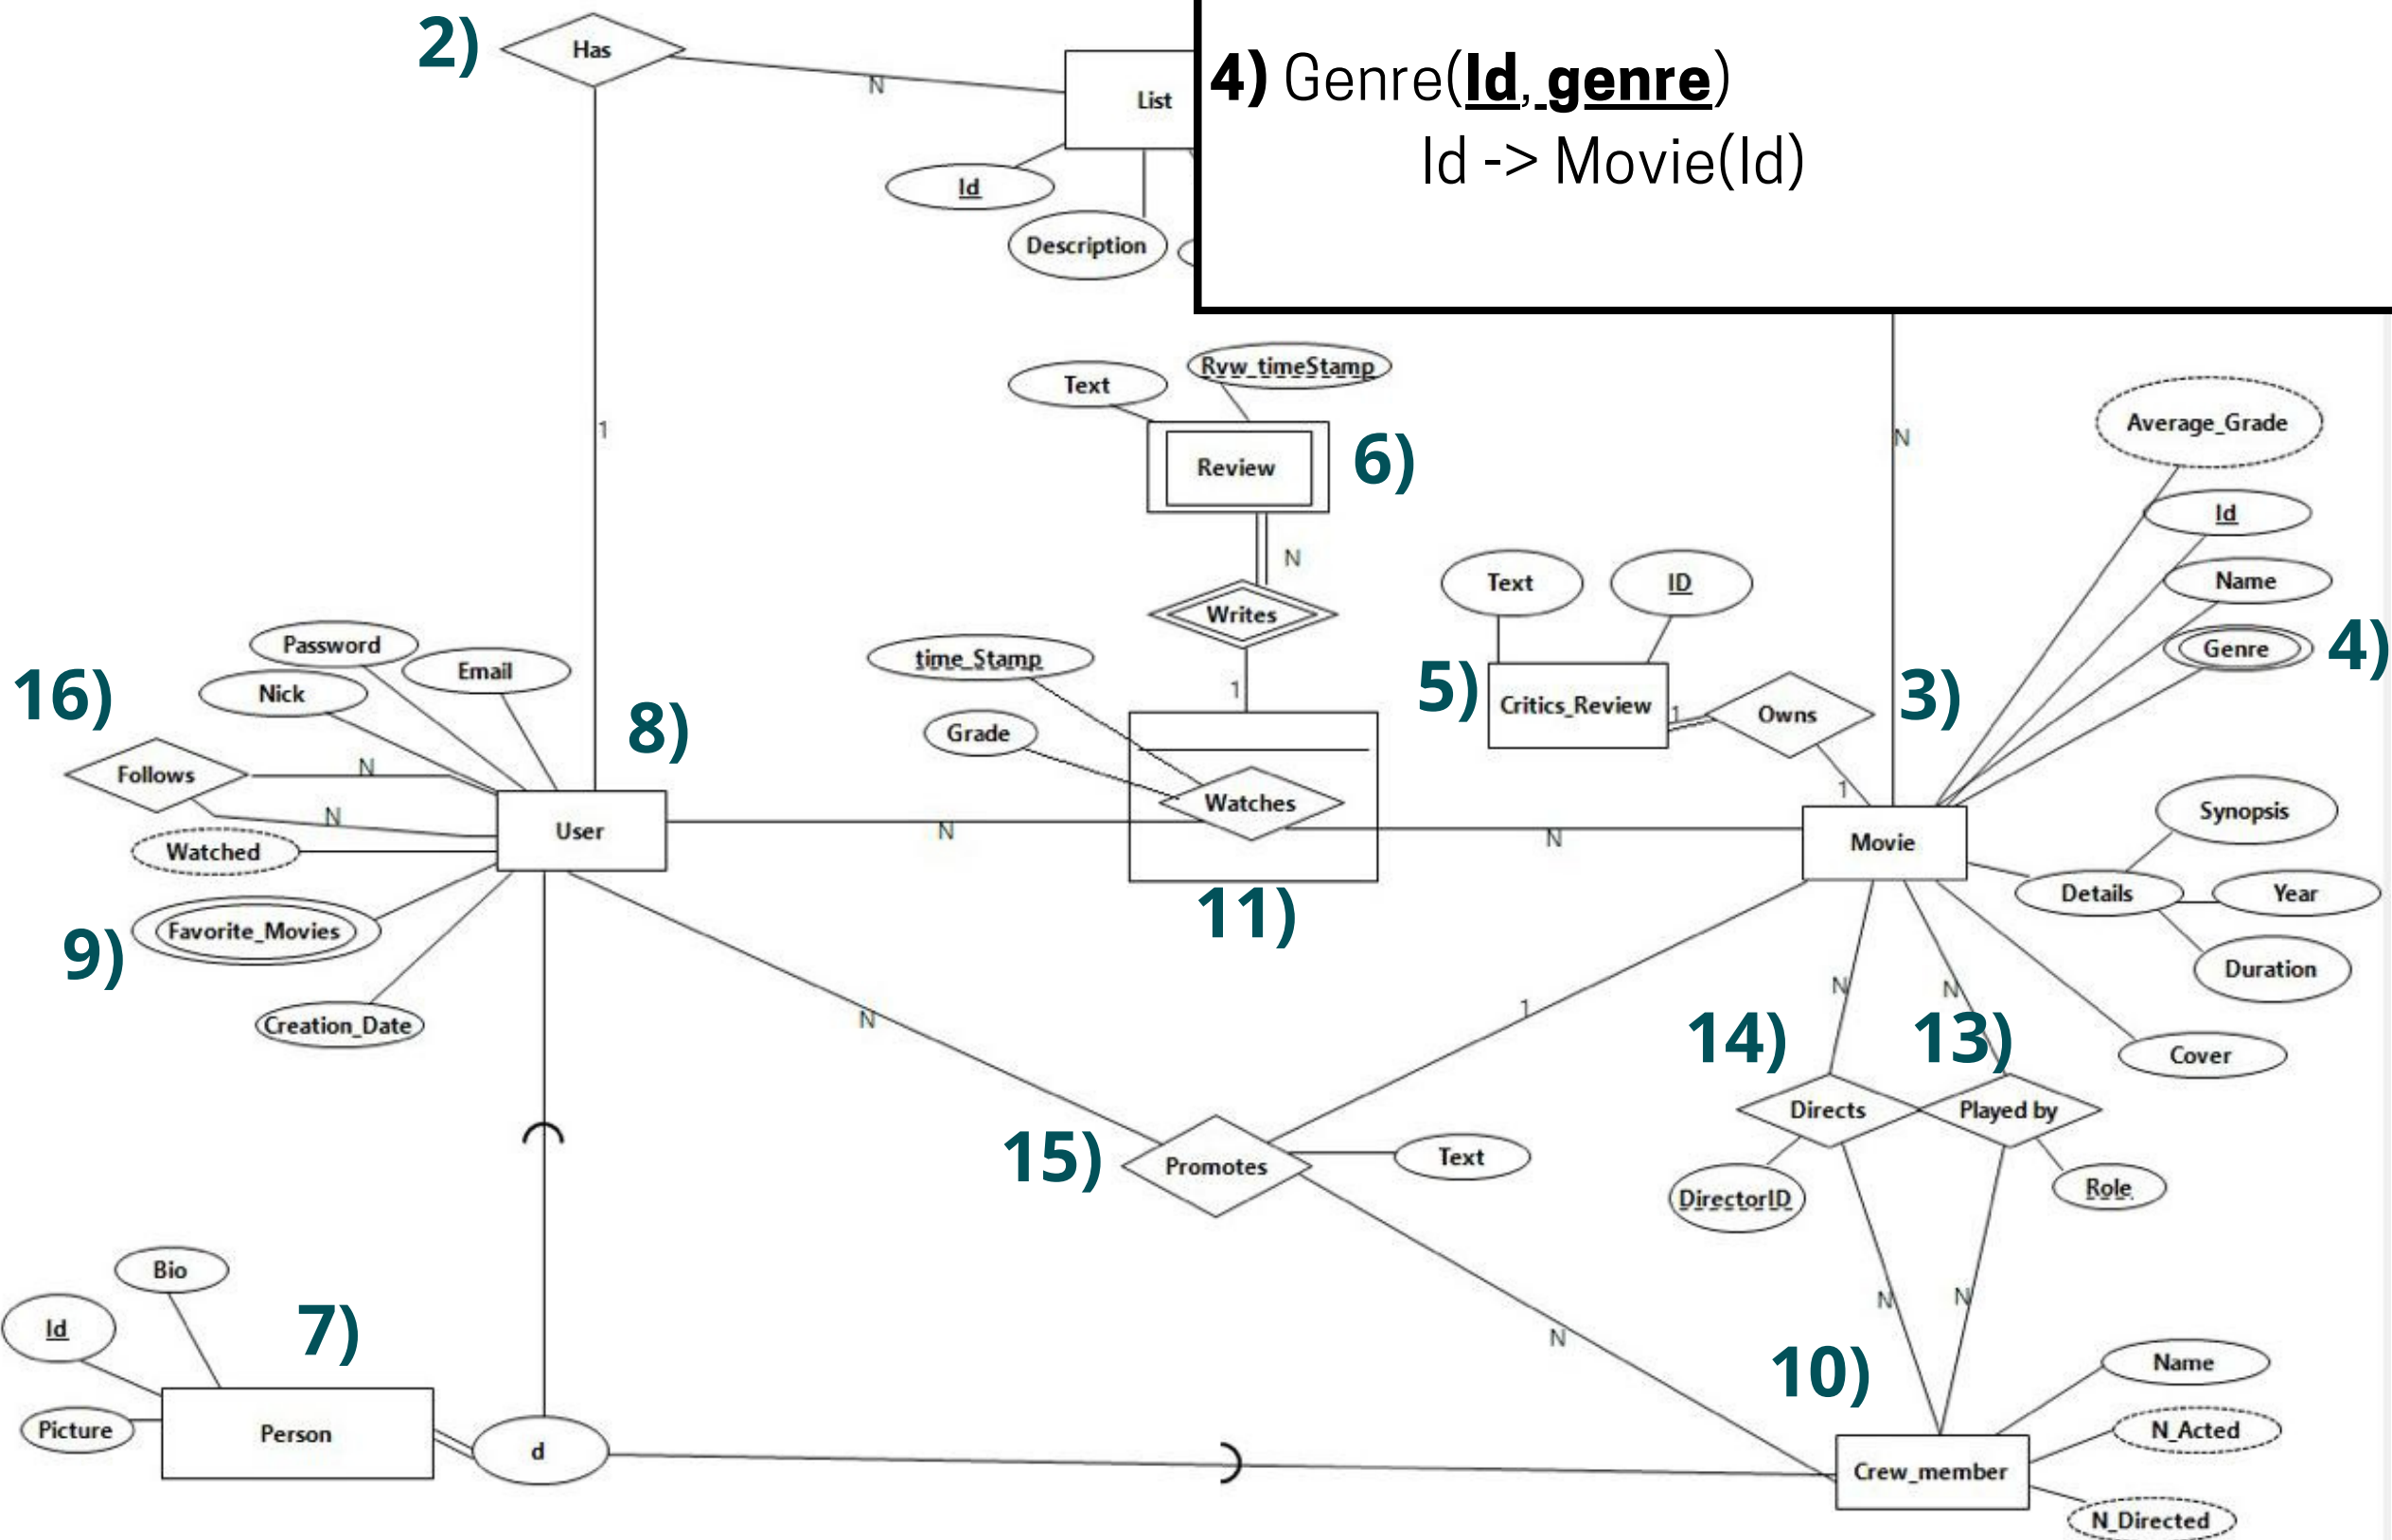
2)
Has
N
List
Id
Description
1

4) Genre(Id, genre)
Id -> Movie(Id)

Text
Rvw_timeStamp
Review
6)
N
Writes
1
Text
ID
Average_Grade
Id
Name
Genre
4)
N
3)
5)
Critics_Review
1
Owns
1
time_Stamp
Grade
Watches
11)
Password
Email
Nick
16)
8)
Follows
N
N
User
N
N
Movie
Watched
Synopsis
Details
Year
Duration
Cover
Favorite_Movies
9)
Creation_Date
N
1
N
N
14)
13)
Directs
Played by
15)
Promotes
Text
DirectorID
Role
N
N
N
10)
Bio
Id
7)
Picture
Person
d
Name
N_Acted
Crew_member
N_Directed